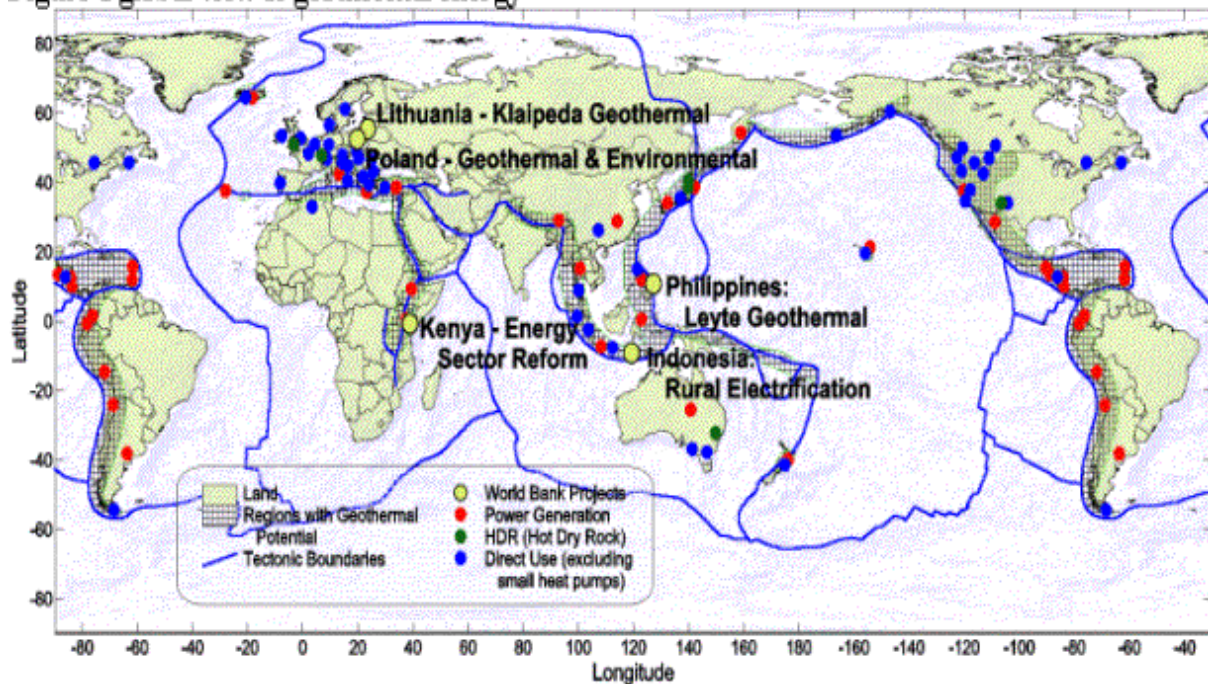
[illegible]

80
60
40
20
0
-20
-40
-60
-80
Latitude

Lithuania - Klaipeda Geothermal
Poland - Geothermal & Environmental
Philippines: Leyte Geothermal
Kenya - Energy Sector Reform
Indonesia: Rural Electrification

Land
Regions with Geothermal Potential
Tectonic Boundaries
World Bank Projects
Power Generation
HDR (Hot Dry Rock)
Direct Use (excluding small heat pumps)

-80 -60 -40 -20 0 20 40 60 80 100 120 140 160 180 -160 -140 -120 -100 -80 -60 -40
Longitude